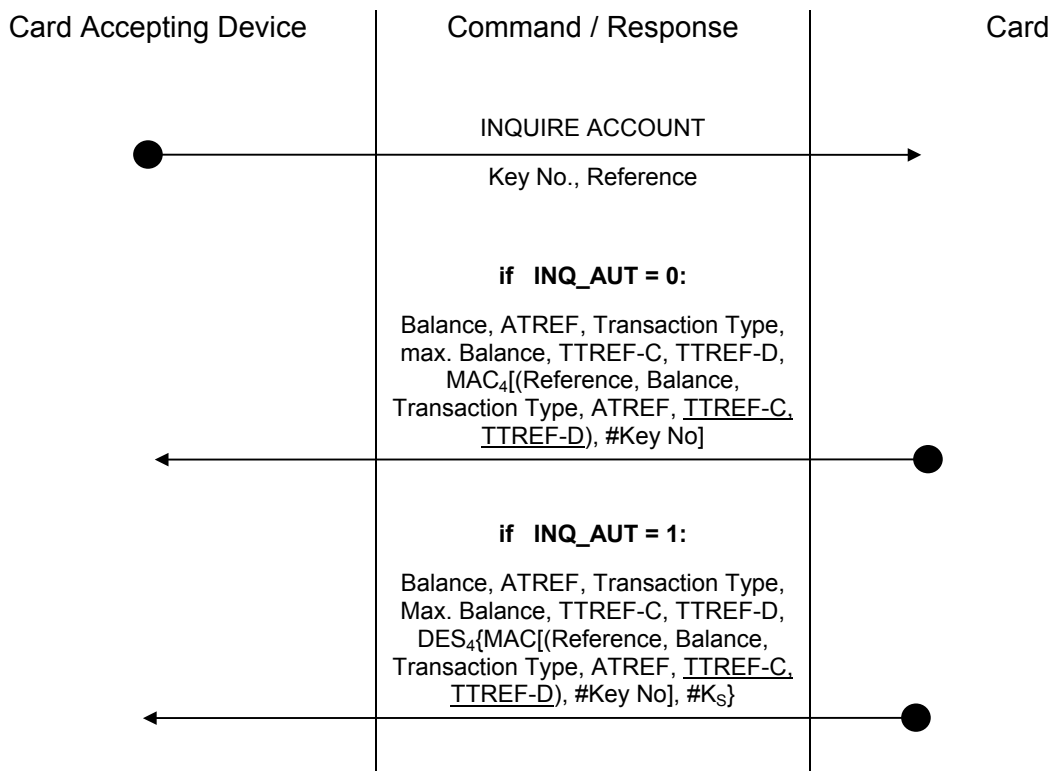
Card Accepting Device

Command / Response

Card

INQUIRE ACCOUNT

Key No., Reference

**if INQ_AUT = 0:**

Balance, ATREF, Transaction Type, max. Balance, TTREF-C, TTREF-D, $MAC_4$[(Reference, Balance, Transaction Type, ATREF, TTREF-C, TTREF-D), #Key No]

**if INQ_AUT = 1:**

Balance, ATREF, Transaction Type, Max. Balance, TTREF-C, TTREF-D, $DES_4${MAC[(Reference, Balance, Transaction Type, ATREF, TTREF-C, TTREF-D), #Key No], #$K_S$}